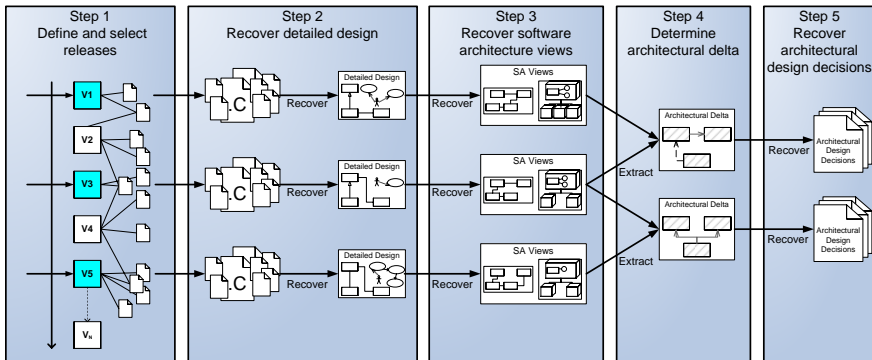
Step 1
Define and select releases

V1
V2
V3
V4
V5
$V_N$

Step 2
Recover detailed design

C
Recover
Detailed Design

C
Recover
Detailed Design

C
Recover
Detailed Design

Step 3
Recover software architecture views

Recover
SA Views

Recover
SA Views

Recover
SA Views

Step 4
Determine architectural delta

Extract
Architectural Delta

Extract
Architectural Delta

Step 5
Recover architectural design decisions

Recover
Architectural Design Decisions

Recover
Architectural Design Decisions